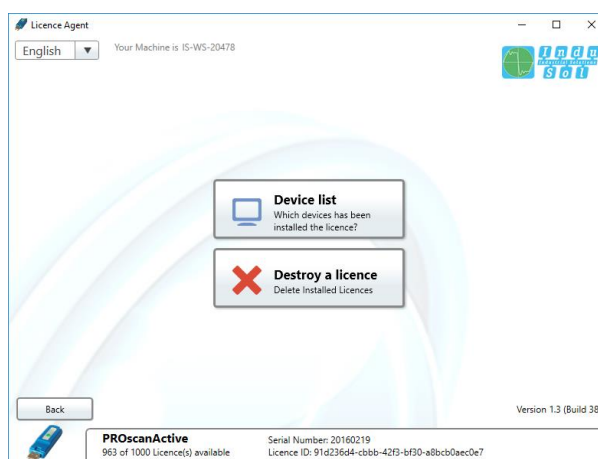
Licence Agent

English

Your Machine is IS-WS-20478

I n d u
S o l

Device list
Which devices has been installed the licence?

Destroy a licence
Delete Installed Licences

Back

Version 1.3 (Build 38

PROscanActive
963 of 1000 Licence(s) available

Serial Number: 20160219
Licence ID: 91d236d4-cbbb-42f3-bf30-a8bcb0aec0e7